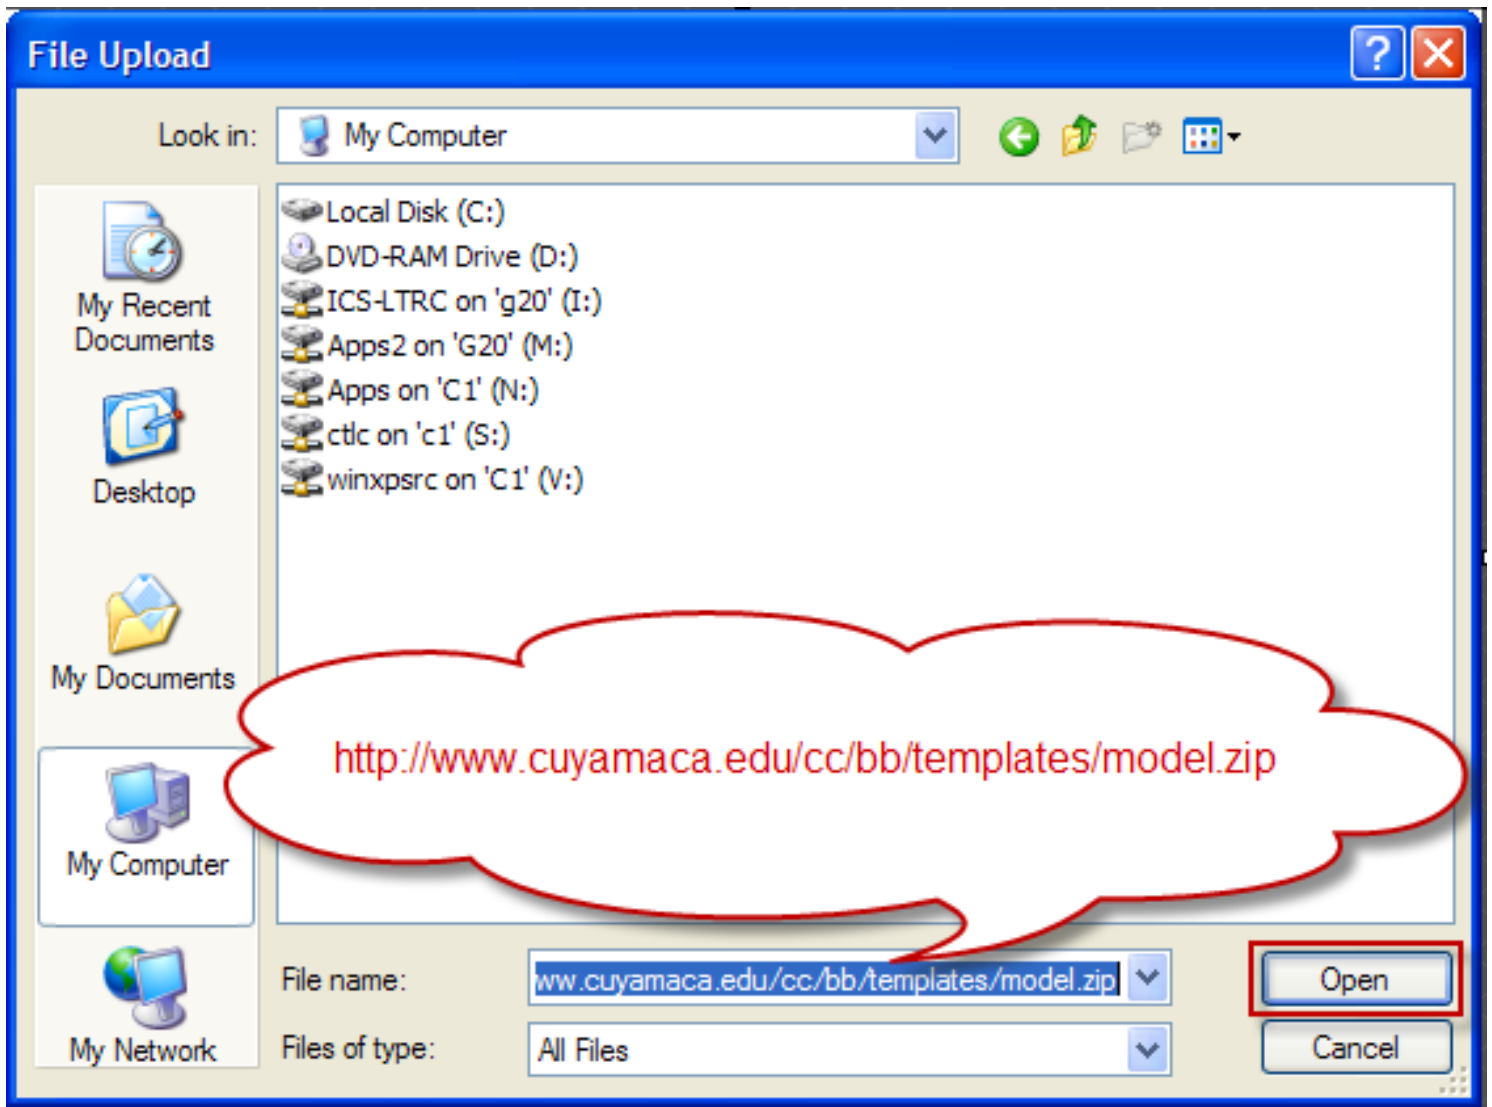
File Upload

Look in: My Computer

My Recent Documents

Desktop

My Documents

My Computer

My Network

Local Disk (C:)
DVD-RAM Drive (D:)
ICS-LTRC on 'g20' (I:)
Apps2 on 'G20' (M:)
Apps on 'C1' (N:)
ctlc on 'c1' (S:)
winxpsrc on 'C1' (V:)

http://www.cuyamaca.edu/cc/bb/templates/model.zip

File name: ww.cuyamaca.edu/cc/bb/templates/model.zip

Files of type: All Files

Open

Cancel